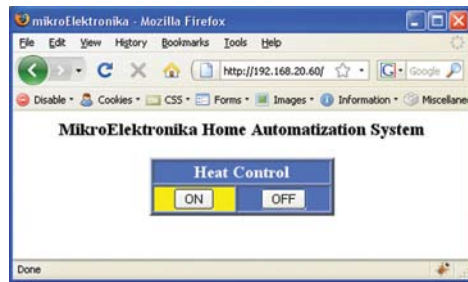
mikroElektronika - Mozilla Firefox

File Edit View History Bookmarks Tools Help

http://192.168.20.60/

Google

Disable • Cookies • CSS • Forms • Images • Information • Miscellane

MikroElektronika Home Automatization System

| Heat Control | |
|---|---|
| ON | OFF |

Done